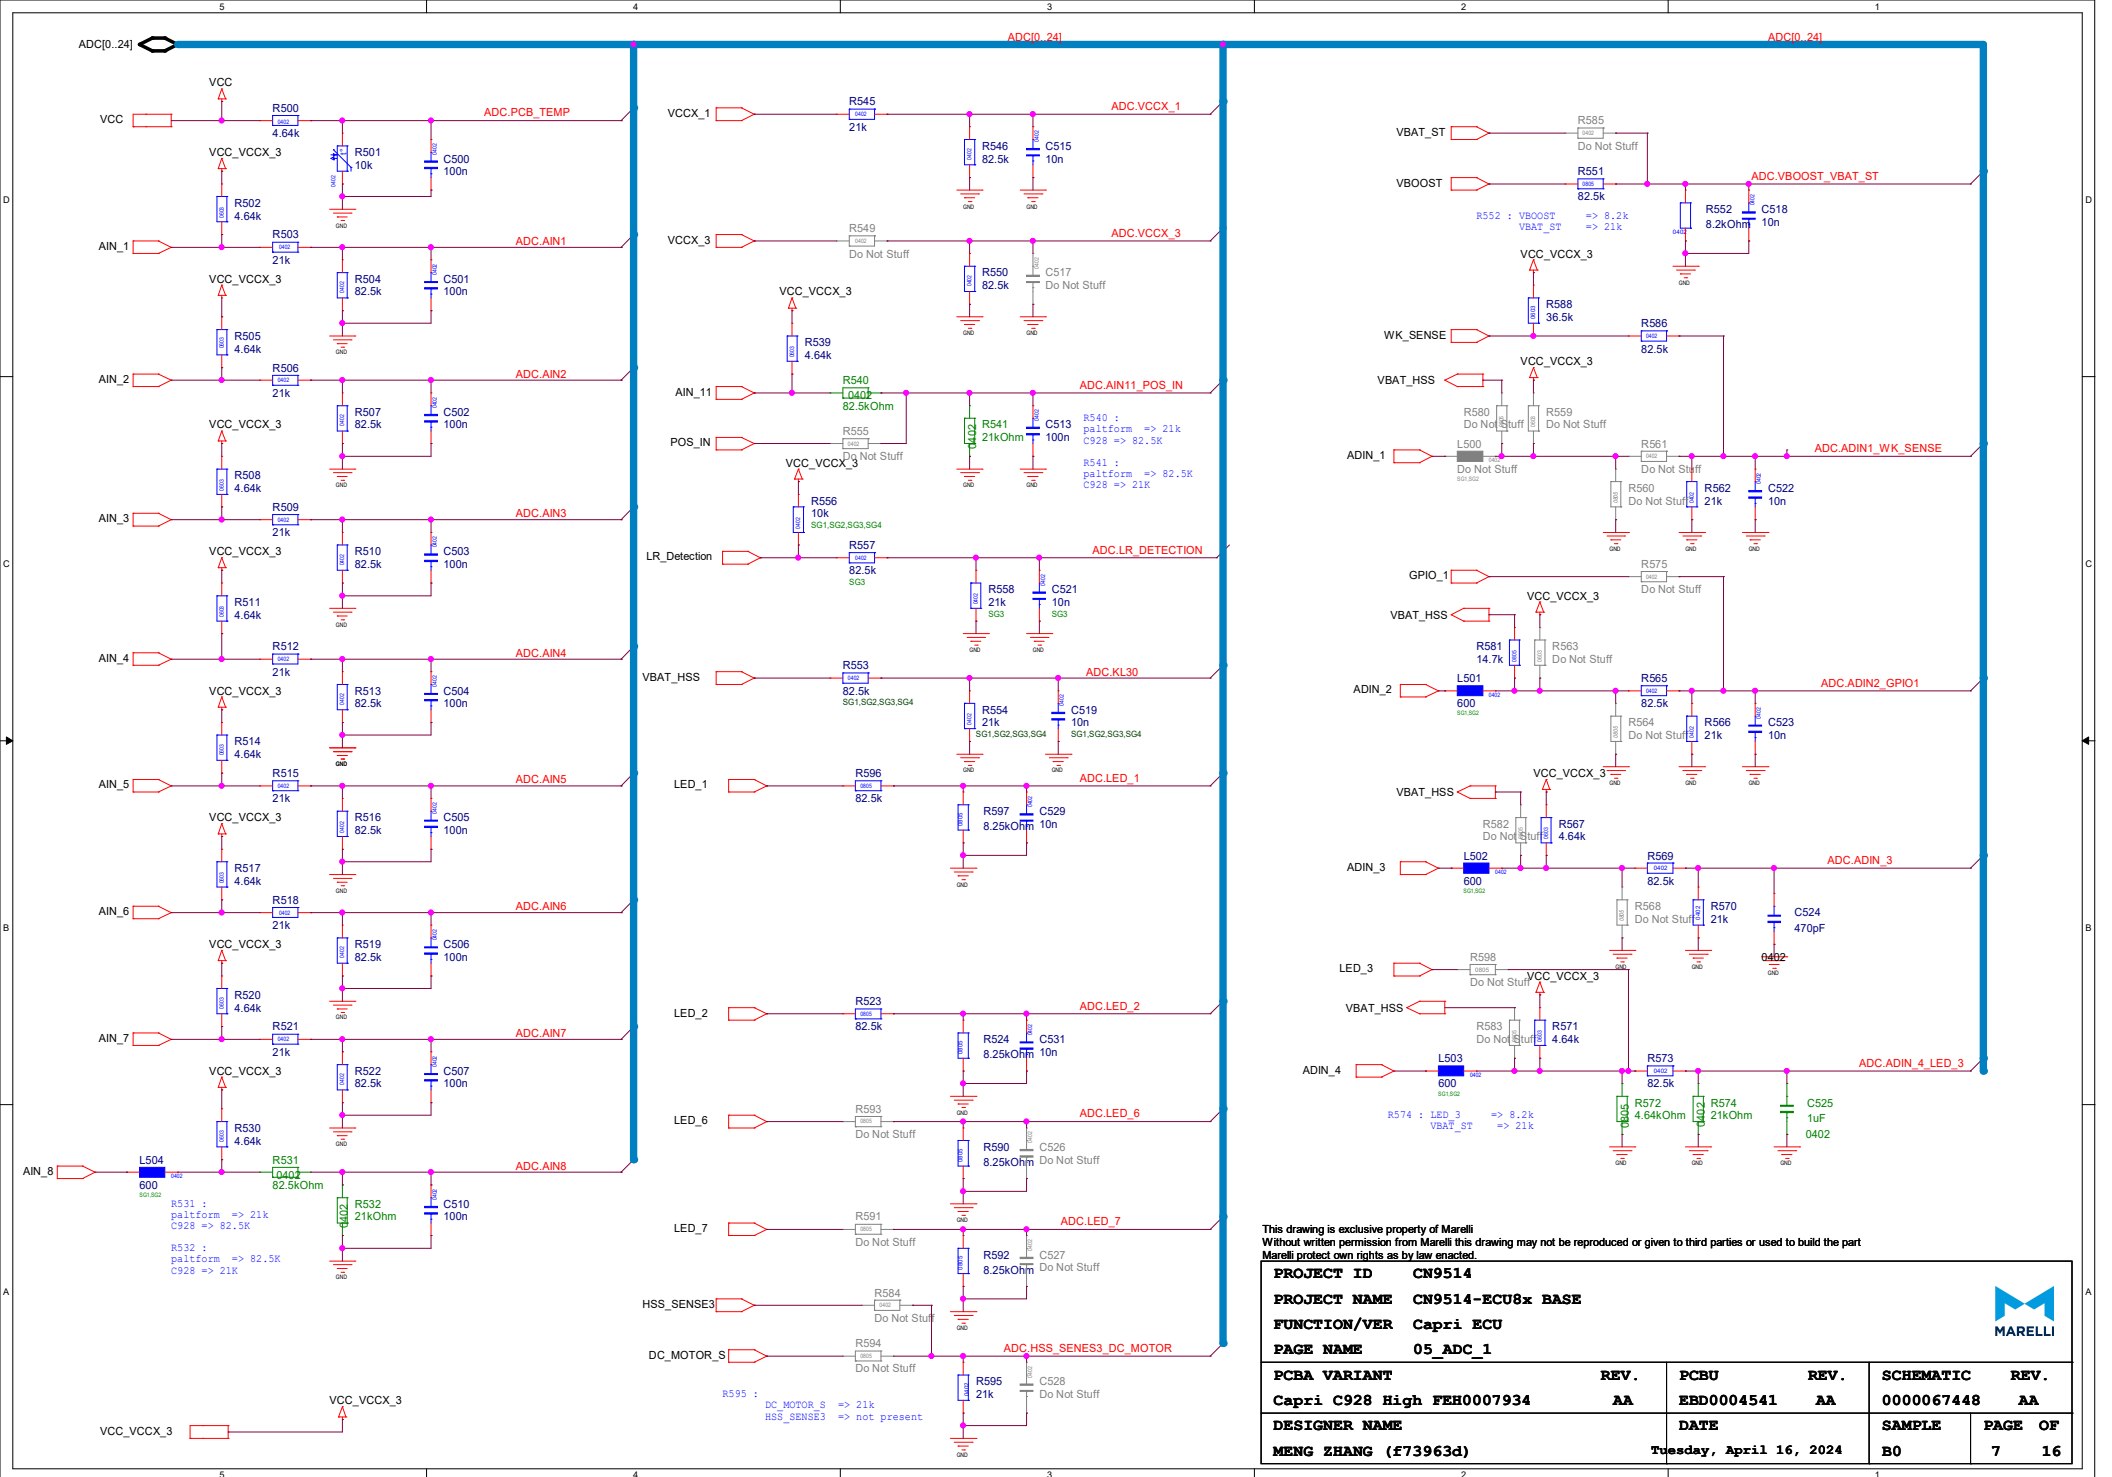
5 4 3 2 1

ADC[0..24]

ADC[0..24]

ADC[0..24]

VCC

VCC

R500
0402
4.64k

ADC.PCB_TEMP

VCC_VCCX_3

R501
10k

C500
100n

R502
4.64k

AIN_1

R503
21k

ADC.AIN1

VCC_VCCX_3

R504
82.5k

C501
100n

R505
4.64k

AIN_2

R506
21k

ADC.AIN2

VCC_VCCX_3

R507
82.5k

C502
100n

R508
4.64k

AIN_3

R509
21k

ADC.AIN3

VCC_VCCX_3

R510
82.5k

C503
100n

R511
4.64k

AIN_4

R512
21k

ADC.AIN4

VCC_VCCX_3

R513
82.5k

C504
100n

R514
4.64k

AIN_5

R515
21k

ADC.AIN5

VCC_VCCX_3

R516
82.5k

C505
100n

R517
4.64k

AIN_6

R518
21k

ADC.AIN6

VCC_VCCX_3

R519
82.5k

C506
100n

R520
4.64k

AIN_7

R521
21k

ADC.AIN7

VCC_VCCX_3

R522
82.5k

C507
100n

R530
4.64k

AIN_8

L504
600

R531
0402
82.5kOhm

ADC.AIN8

R532
21kOhm

C510
100n

R531 :
paltform => 21k
C928 => 82.5K

R532 :
paltform => 82.5K
C928 => 21K

VCC_VCCX_3

VCC_VCCX_3

VCCX_1

R545
21k

ADC.VCCX_1

R546
82.5k

C515
10n

VCCX_3

R549
Do Not Stuff

ADC.VCCX_3

R550
82.5k

C517
Do Not Stuff

VCC_VCCX_3

R539
4.64k

AIN_11

R540
0402
82.5kOhm

ADC.AIN11_POS_IN

POS_IN

R555
Do Not Stuff

R541
0402
21kOhm

C513
100n

R540 :
paltform => 21k
C928 => 82.5K

R541 :
paltform => 82.5K
C928 => 21K

VCC_VCCX_3

R556
10k
SG1,SG2,SG3,SG4

LR_Detection

R557
82.5k
SG3

ADC.LR_DETECTION

R558
21k
SG3

C521
10n
SG3

VBAT_HSS

R553
82.5k
SG1,SG2,SG3,SG4

ADC.KL30

R554
21k
SG1,SG2,SG3,SG4

C519
10n
SG1,SG2,SG3,SG4

LED_1

R596
82.5k

ADC.LED_1

R597
8.25kOhm

C529
10n

LED_2

R523
82.5k

ADC.LED_2

R524
8.25kOhm

C531
10n

LED_6

R593
Do Not Stuff

ADC.LED_6

R590
8.25kOhm

C526
Do Not Stuff

LED_7

R591
Do Not Stuff

ADC.LED_7

R592
8.25kOhm

C527
Do Not Stuff

HSS_SENSE3

R584
Do Not Stuff

DC_MOTOR_S

R594
Do Not Stuff

ADC.HSS_SENES3_DC_MOTOR

R595
21k

C528
Do Not Stuff

R595 :
DC_MOTOR_S => 21k
HSS_SENSE3 => not present

VBAT_ST

R585
Do Not Stuff

VBOOST

R551
82.5k

ADC.VBOOST_VBAT_ST

R552
8.2kOhm

C518
10n

R552 : VBOOST => 8.2k
VBAT_ST => 21k

VCC_VCCX_3

R588
36.5k

WK_SENSE

R586
82.5k

VCC_VCCX_3

VBAT_HSS

R580
Do Not Stuff

R559
Do Not Stuff

ADIN_1

L500
Do Not Stuff

R561
Do Not Stuff

ADC.ADIN1_WK_SENSE

R560
Do Not Stuff

R562
21k

C522
10n

GPIO_1

R575
Do Not Stuff

VCC_VCCX_3

VBAT_HSS

R581
14.7k

R563
Do Not Stuff

ADIN_2

L501
600

R565
82.5k

ADC.ADIN2_GPIO1

R564
Do Not Stuff

R566
21k

C523
10n

VCC_VCCX_3

VBAT_HSS

R582
Do Not Stuff

R567
4.64k

ADIN_3

L502
600

R569
82.5k

ADC.ADIN_3

R568
Do Not Stuff

R570
21k

C524
470pF
0402

LED_3

R598
Do Not Stuff

VCC_VCCX_3

VBAT_HSS

R583
Do Not Stuff

R571
4.64k

ADIN_4

L503
600

R573
82.5k

ADC.ADIN_4_LED_3

R572
4.64kOhm

R574
21kOhm

C525
1uF
0402

R574 : LED_3 => 8.2k
VBAT_ST => 21k

This drawing is exclusive property of Marelli
Without written permission from Marelli this drawing may not be reproduced or given to third parties or used to build the part
Marelli protect own rights as by law enacted.

| PROJECT ID | CN9514 | | | | | |
|---|---|---|---|---|---|---|
| PROJECT NAME | CN9514-ECU8x BASE | | | | | |
| FUNCTION/VER | Capri ECU | | | | | MARELLI |
| PAGE NAME | 05_ADC_1 | | | | | |
| PCBA VARIANT | REV. | PCBU | REV. | SCHEMATIC | REV. | |
| Capri C928 High FEH0007934 | AA | EBD0004541 | AA | 0000067448 | AA | |
| DESIGNER NAME | | DATE | | SAMPLE | PAGE | OF |
| MENG ZHANG (f73963d) | | Tuesday, April 16, 2024 | | B0 | 7 | 16 |